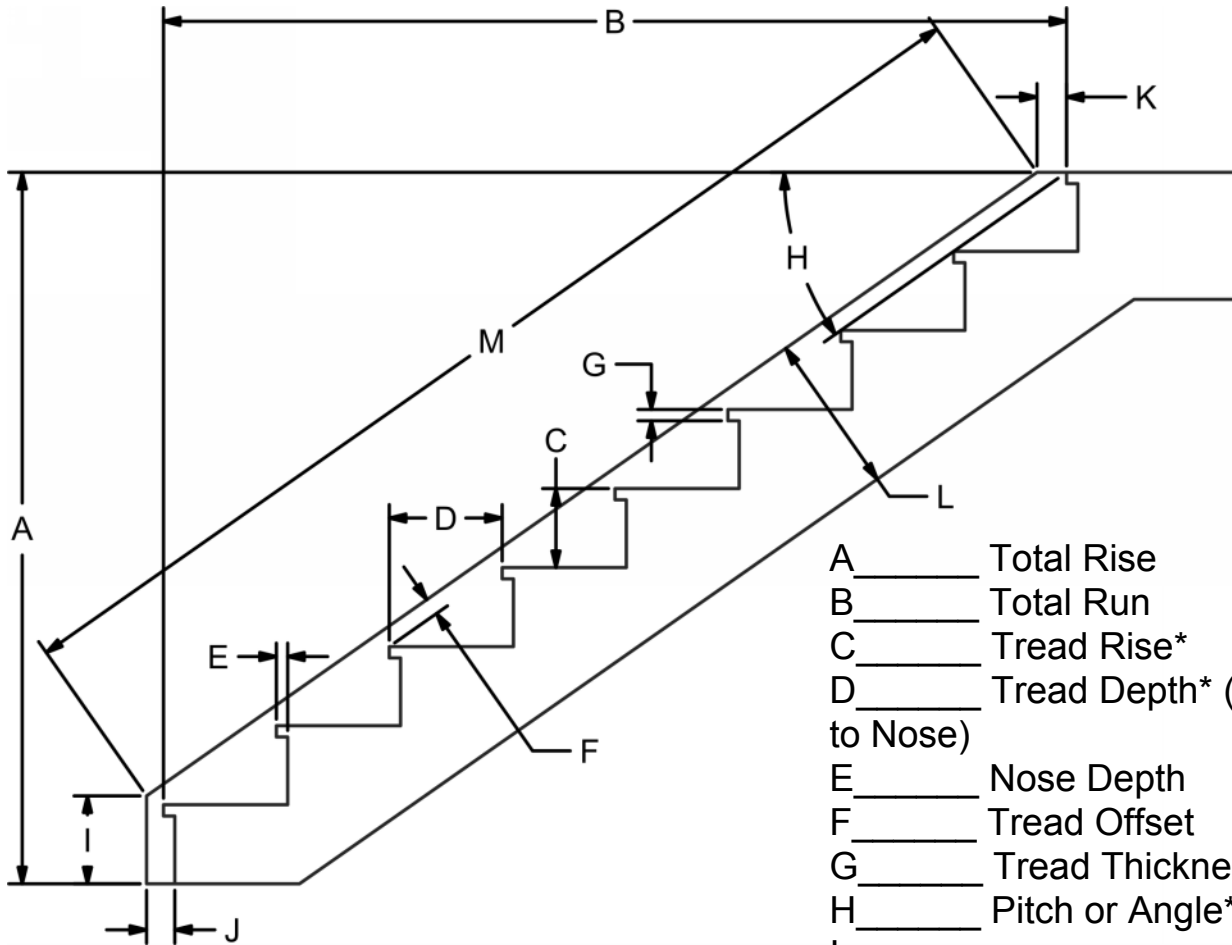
B

K

H

M

G

C

D

L

A

E

F

I

J

A______ Total Rise
B______ Total Run
C______ Tread Rise*
D______ Tread Depth* ([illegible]
to Nose)
E______ Nose Depth
F______ Tread Offset
G______ Tread Thickne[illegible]
H______ Pitch or Angle*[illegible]